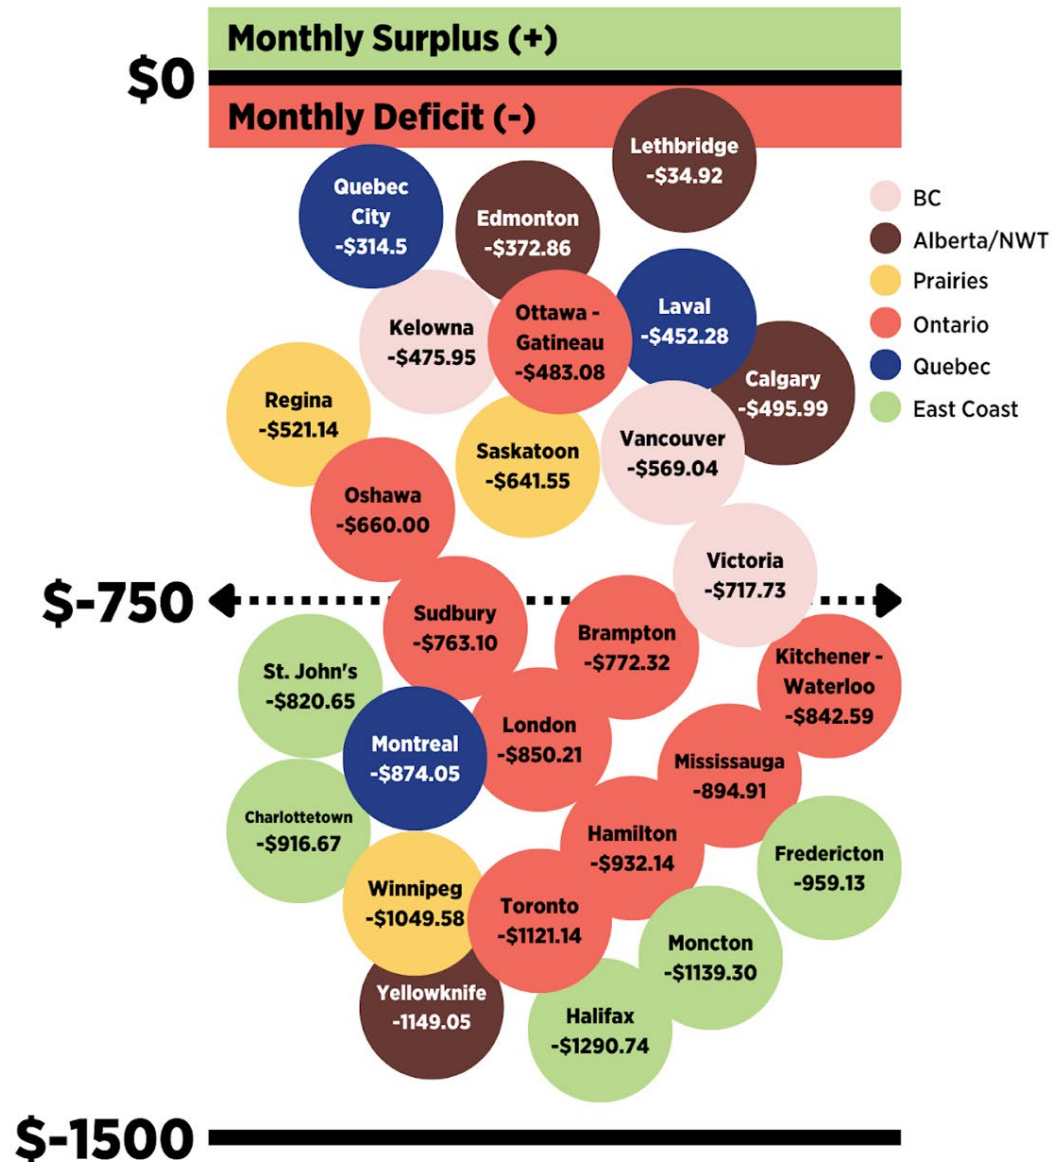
Monthly Surplus (+)

$0

Monthly Deficit (-)

Lethbridge -$34.92

BC
Alberta/NWT
Prairies
Ontario
Quebec
East Coast

Quebec City -$314.5

Edmonton -$372.86

Kelowna -$475.95

Ottawa - Gatineau -$483.08

Laval -$452.28

Calgary -$495.99

Regina -$521.14

Saskatoon -$641.55

Vancouver -$569.04

Oshawa -$660.00

Victoria -$717.73

$-750

Sudbury -$763.10

Brampton -$772.32

St. John's -$820.65

Kitchener - Waterloo -$842.59

London -$850.21

Montreal -$874.05

Mississauga -894.91

Charlottetown -$916.67

Hamilton -$932.14

Fredericton -959.13

Winnipeg -$1049.58

Toronto -$1121.14

Moncton -$1139.30

Yellowknife -1149.05

Halifax -$1290.74

$-1500